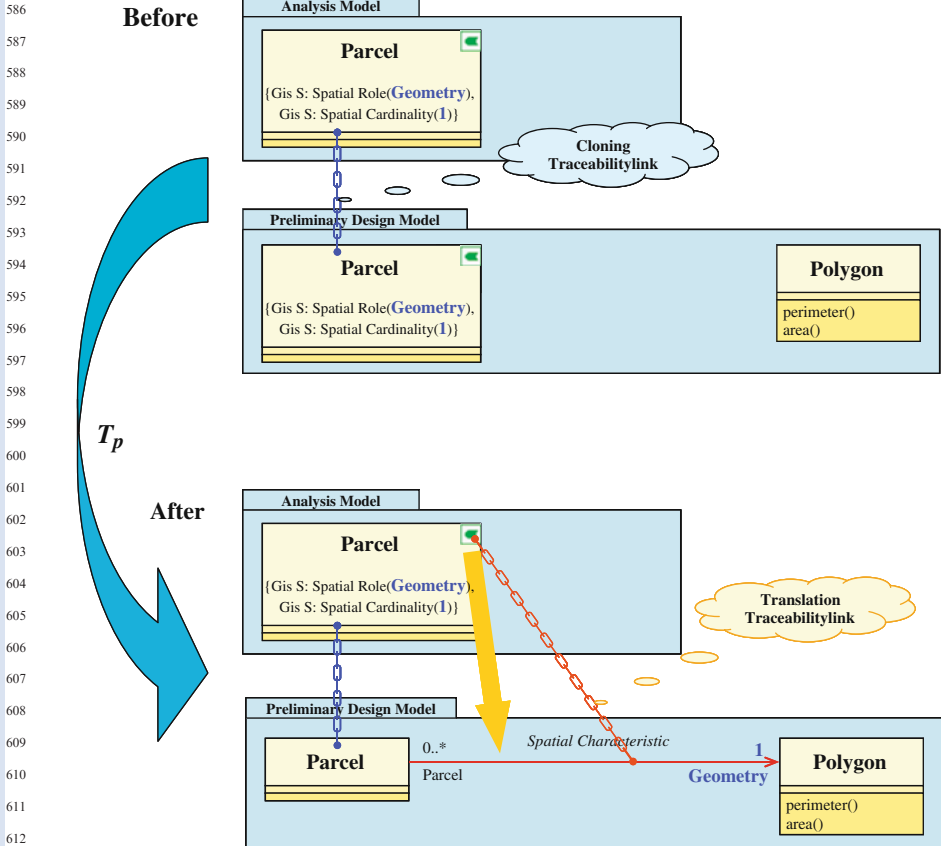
586
587
588
589
590
591
592
593
594
595
596
597
598
599
600
601
602
603
604
605
606
607
608
609
610
611
612

Before

Analysis Model

Parcel

{Gis S: Spatial Role(Geometry), Gis S: Spatial Cardinality(1)}

Cloning Traceabilitylink

Preliminary Design Model

Parcel

{Gis S: Spatial Role(Geometry), Gis S: Spatial Cardinality(1)}

Polygon

perimeter()
area()

$T_p$

After

Analysis Model

Parcel

{Gis S: Spatial Role(Geometry), Gis S: Spatial Cardinality(1)}

Translation Traceabilitylink

Preliminary Design Model

Parcel

0..*

Parcel

Spatial Characteristic

1

Geometry

Polygon

perimeter()
area()